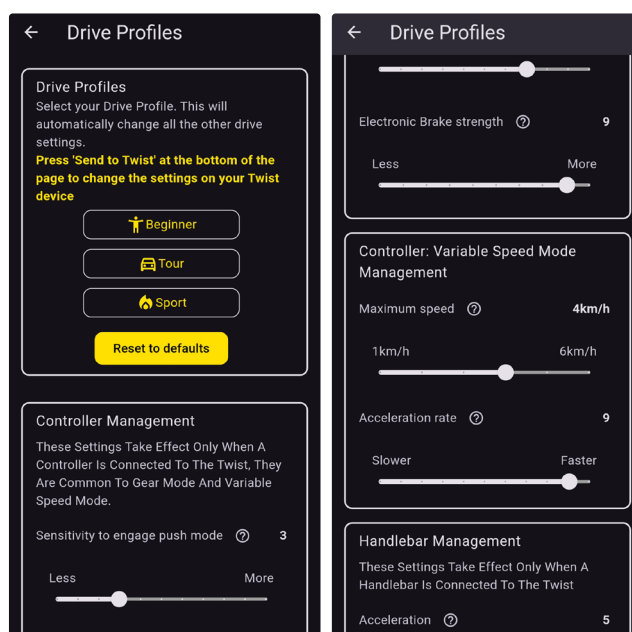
Drive Profiles

Drive Profiles
Select your Drive Profile. This will automatically change all the other drive settings.
Press 'Send to Twist' at the bottom of the page to change the settings on your Twist device

Beginner

Tour

Sport

Reset to defaults

Controller Management
These Settings Take Effect Only When A Controller Is Connected To The Twist, They Are Common To Gear Mode And Variable Speed Mode.

Sensitivity to engage push mode ⓘ 3

Less More

Drive Profiles

Electronic Brake strength ⓘ 9

Less More

Controller: Variable Speed Mode Management

Maximum speed ⓘ 4km/h

1km/h 6km/h

Acceleration rate ⓘ 9

Slower Faster

Handlebar Management
These Settings Take Effect Only When A Handlebar Is Connected To The Twist

Acceleration ⓘ 5